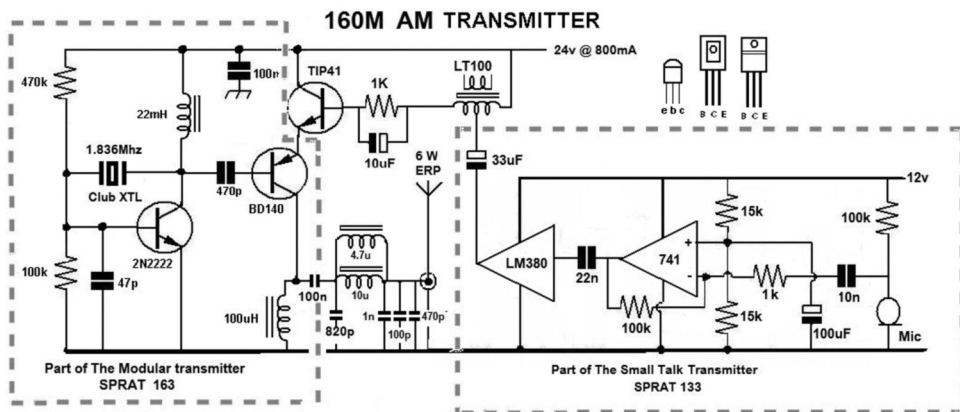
160M AM TRANSMITTER

24v @ 800mA

470k

100n

TIP41

1K

LT100

e b c

B C E

B C E

22mH

1.836Mhz

Club XTL

470p

BD140

10uF

6 W ERP

33uF

12v

15k

100k

2N2222

4.7u

LM380

22n

741

+

-

100k

47p

10u

1k

10n

100uH

100n

820p

1n

100p

470p

100k

15k

100uF

Mic

Part of The Modular transmitter SPRAT 163

Part of The Small Talk Transmitter SPRAT 133